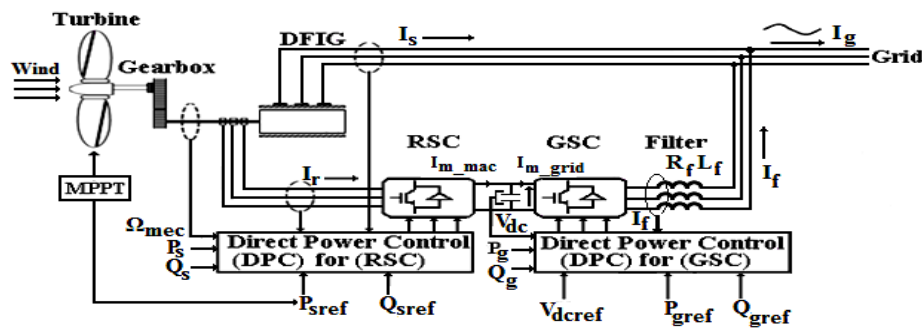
Turbine

DFIG

$I_s$

$I_g$

Grid

Wind

Gearbox

MPPT

RSC

GSC

Filter

$I_{m\_mac}$

$I_{m\_grid}$

$R_f$ $L_f$

$I_r$

$I_f$

$V_{dc}$

$I_f$

$\Omega_{mec}$

$P_s$

$Q_s$

Direct Power Control (DPC) for (RSC)

$P_g$

$Q_g$

Direct Power Control (DPC) for (GSC)

$P_{sref}$

$Q_{sref}$

$V_{dcref}$

$P_{gref}$

$Q_{gref}$